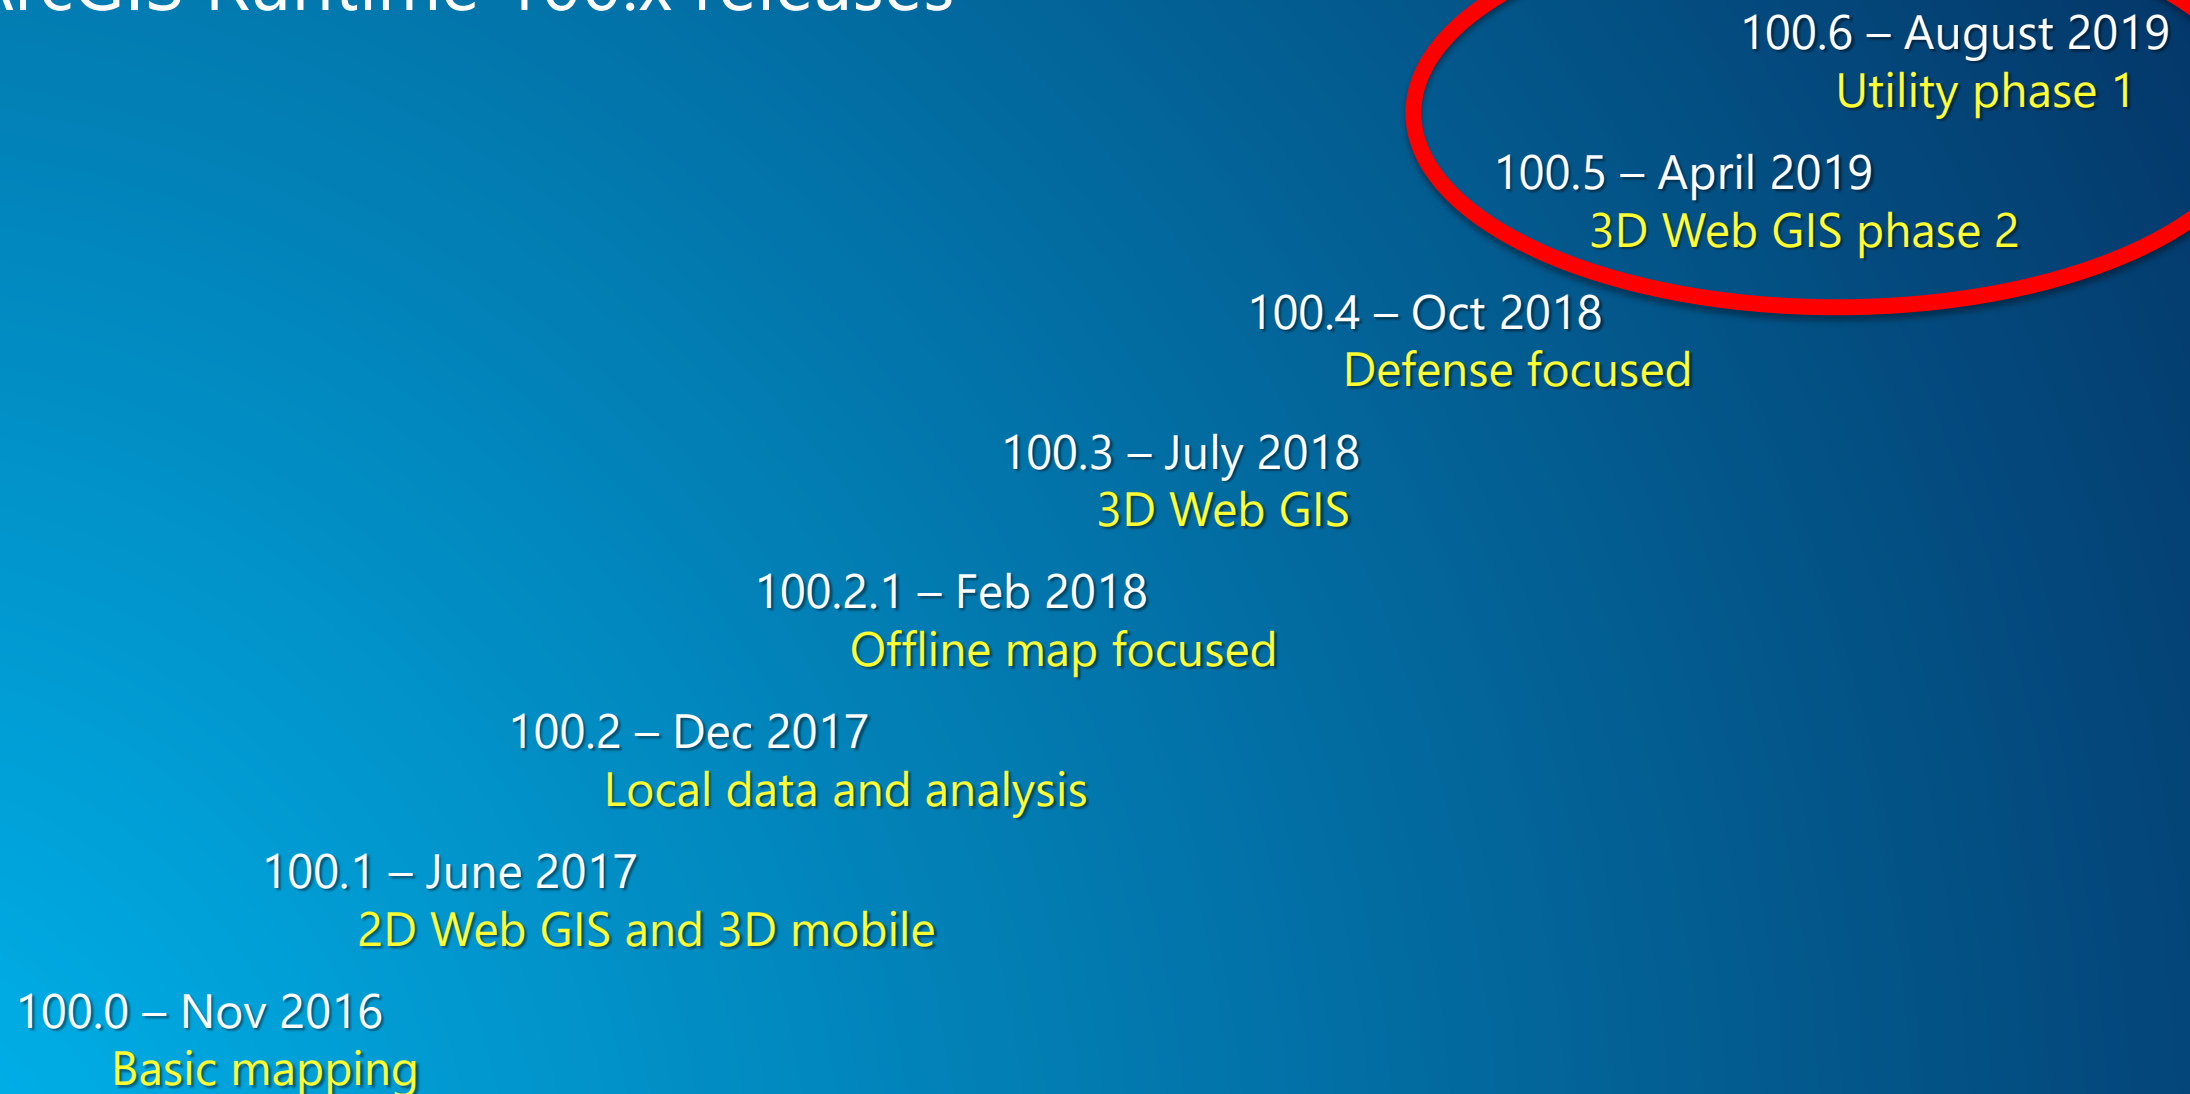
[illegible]rcGIS Runtime 100.x releases

100.6 – August 2019
Utility phase 1

100.5 – April 2019
3D Web GIS phase 2

100.4 – Oct 2018
Defense focused

100.3 – July 2018
3D Web GIS

100.2.1 – Feb 2018
Offline map focused

100.2 – Dec 2017
Local data and analysis

100.1 – June 2017
2D Web GIS and 3D mobile

100.0 – Nov 2016
Basic mapping